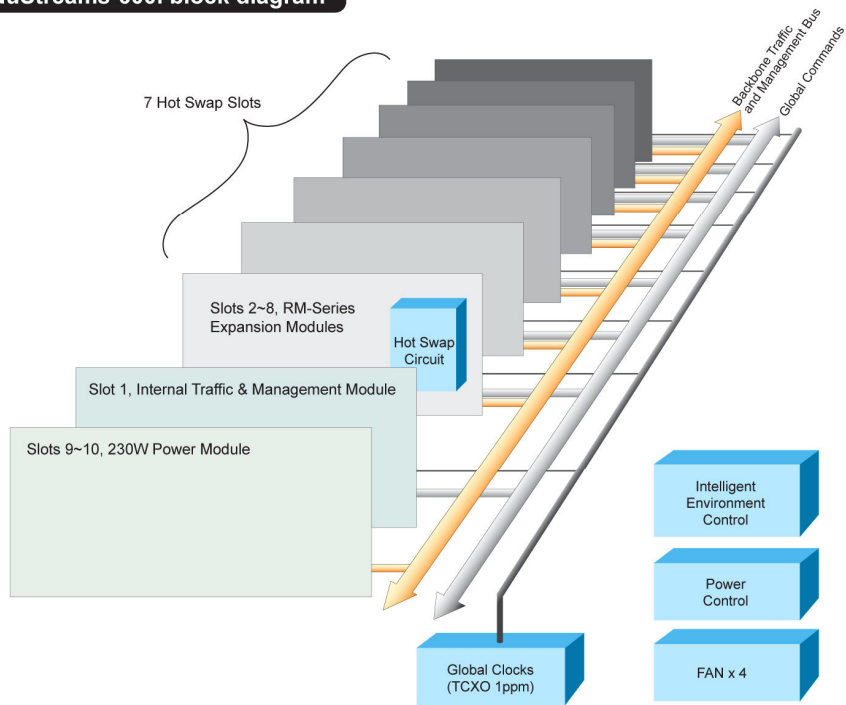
uaStreams-600i block diagram

7 Hot Swap Slots

Backbone Traffic and Management Bus

Global Commands

Slots 2~8, RM-Series Expansion Modules

Hot Swap Circuit

Slot 1, Internal Traffic & Management Module

Slots 9~10, 230W Power Module

Intelligent Environment Control

Power Control

FAN x 4

Global Clocks (TCXO 1ppm)